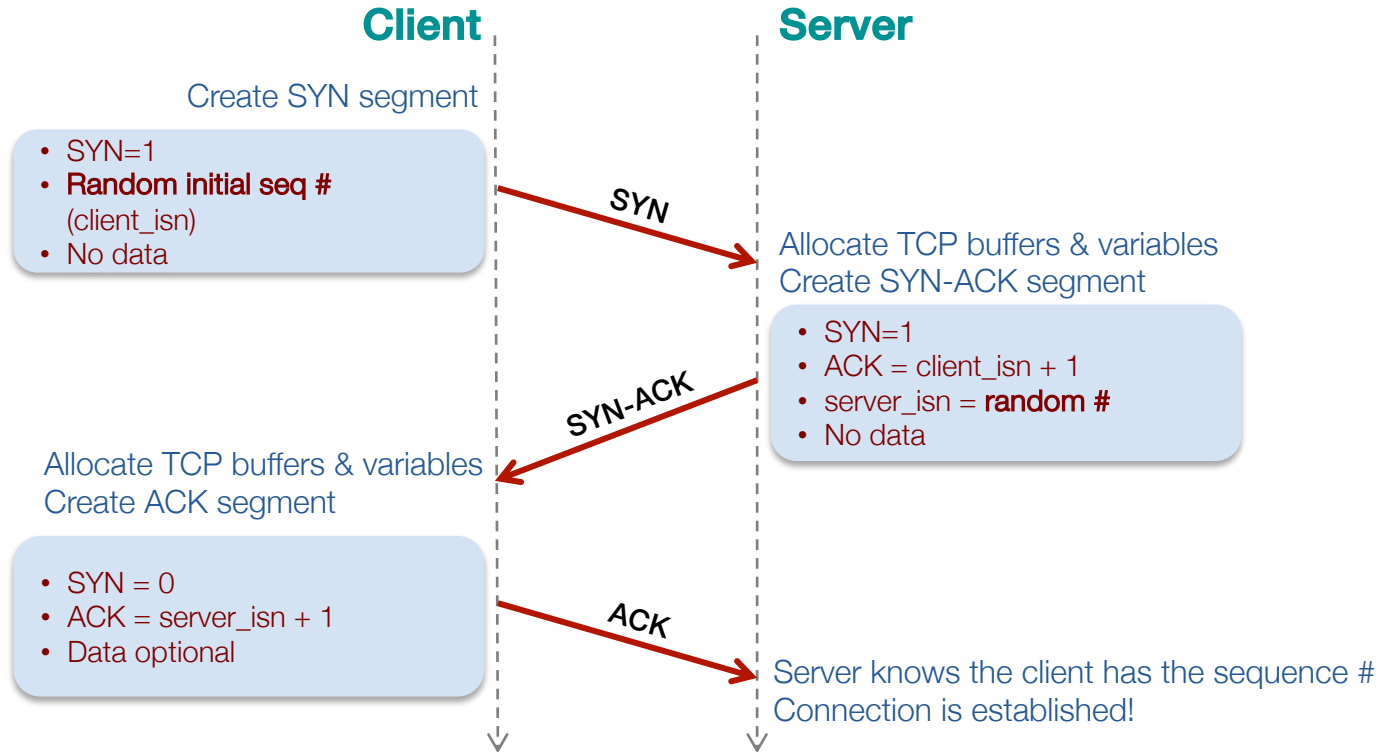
Client

Server

Create SYN segment

- SYN=1
- Random initial seq # (client_isn)
- No data

SYN

Allocate TCP buffers & variables
Create SYN-ACK segment

- SYN=1
- ACK = client_isn + 1
- server_isn = random #
- No data

SYN-ACK

Allocate TCP buffers & variables
Create ACK segment

- SYN = 0
- ACK = server_isn + 1
- Data optional

ACK

Server knows the client has the sequence #
Connection is established!